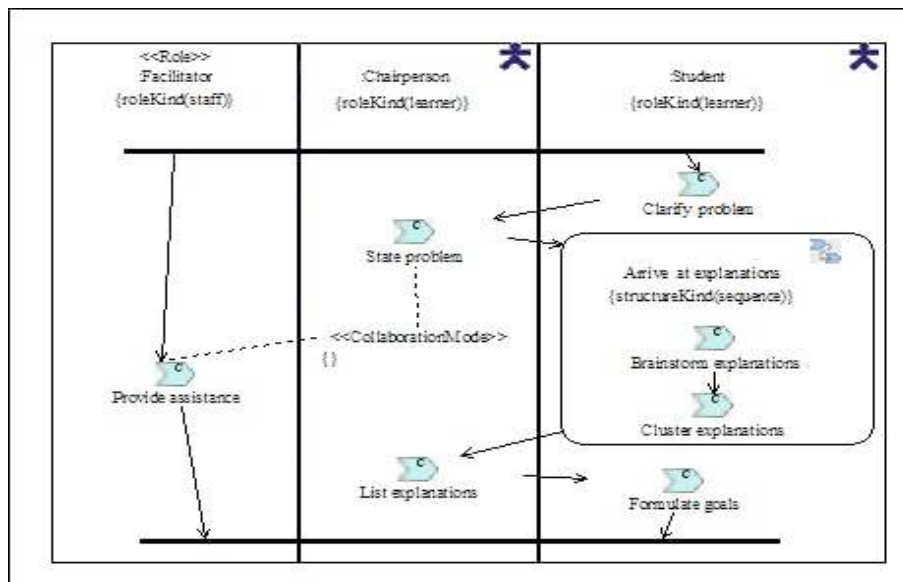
<<Role>>
:Facilitator
{roleKind(staff)}

:Chairperson
{roleKind(learner)}

:Student
{roleKind(learner)}

Clarify problem

State problem

Arrive at explanations
{structureKind(sequence)}

Brainstorm explanations

Cluster explanations

<<CollaborationMode>>
{}

Provide assistance

List explanations

Formulate goals